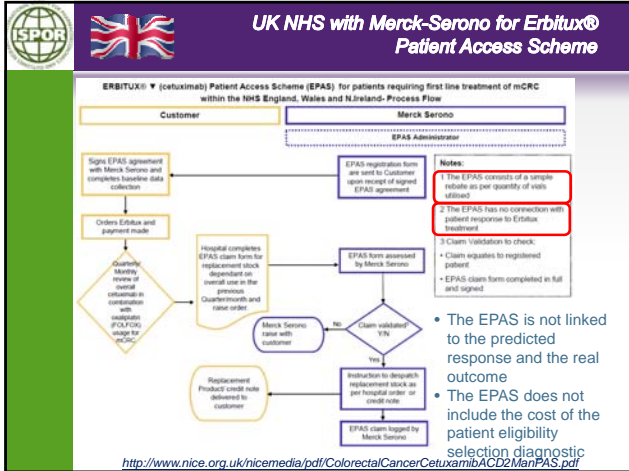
ISPOR

UK NHS with Merck-Serono for Erbitux® Patient Access Scheme

ERBITUX® ▼ (cetuximab) Patient Access Scheme (EPAS) for patients requiring first line treatment of mCRC within the NHS England, Wales and N.Ireland- Process Flow

Customer

Merck Serono

EPAS Administrator

Signs EPAS agreement with Merck Serono and completes baseline data collection

EPAS registration form are sent to Customer upon receipt of signed EPAS agreement

Notes:

1 The EPAS consists of a simple rebate as per quantity of vials utilised

2 The EPAS has no connection with patient response to Erbitux treatment

3 Claim Validation to check:

• Claim equates to registered patient

• EPAS claim form completed in full and signed

Orders Erbitux and payment made

Quarterly/ Monthly review of overall cetuximab in combination with oxaliplatin (FOLFOX) usage for mCRC

Hospital completes EPAS claim form for replacement stock dependant on overall use in the previous Quarter/month and raise order.

EPAS form assessed by Merck Serono

Merck Serono raise with customer

No

Claim validated? Y/N

Yes

Replacement Product/ credit note delivered to customer

Instruction to despatch replacement stock as per hospital order or credit note

EPAS claim logged by Merck Serono

• The EPAS is not linked to the predicted response and the real outcome

• The EPAS does not include the cost of the patient eligibility selection diagnostic

http://www.nice.org.uk/nicemedia/pdf/ColorectalCancerCetuxamibACD2ManPAS.pdf